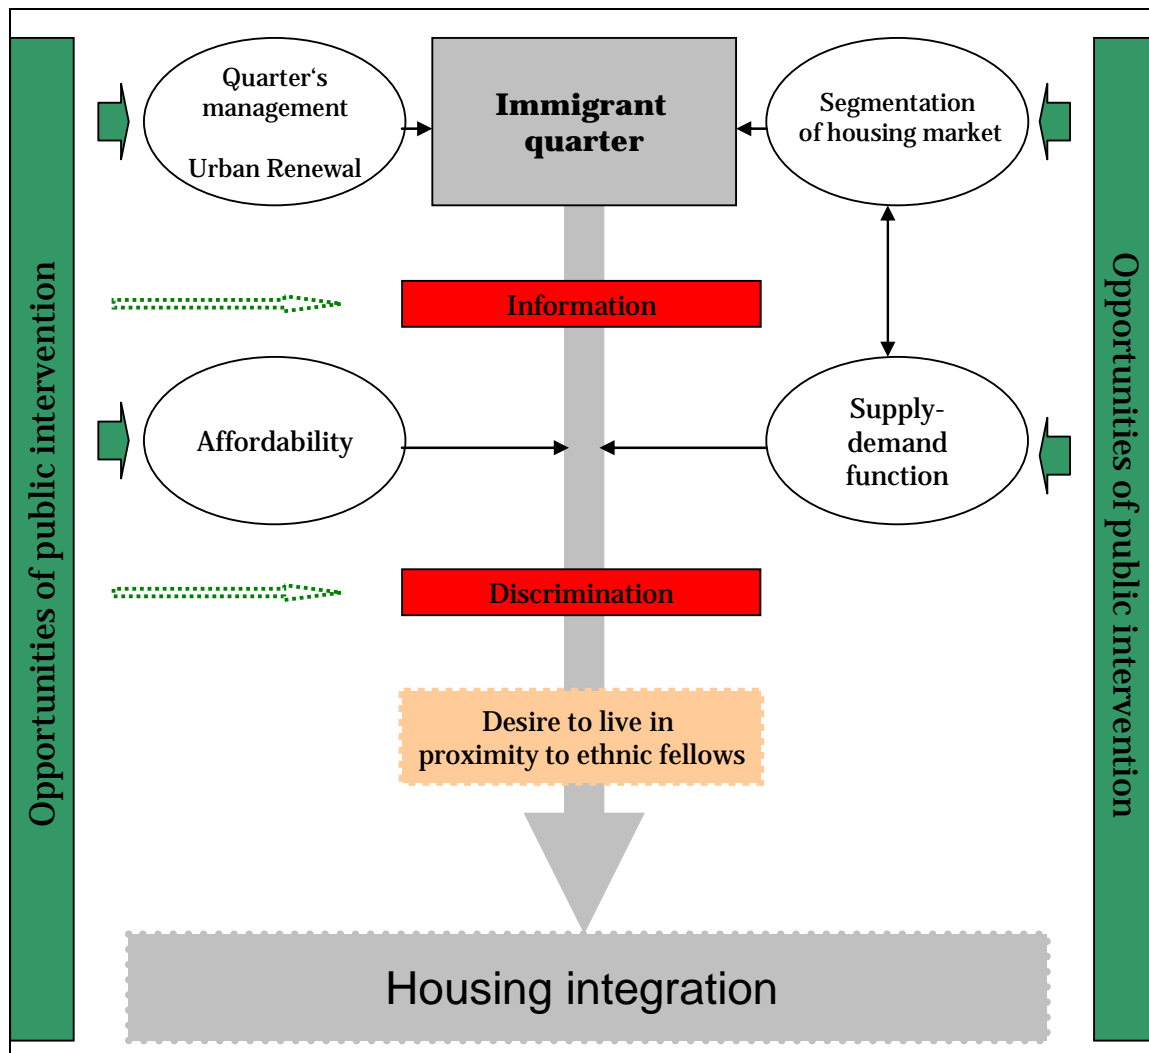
Opportunities of public intervention

Quarter‘s management

Urban Renewal

Immigrant quarter

Segmentation of housing market

Information

Affordability

Supply-demand function

Discrimination

Desire to live in proximity to ethnic fellows

Housing integration

Opportunities of public intervention